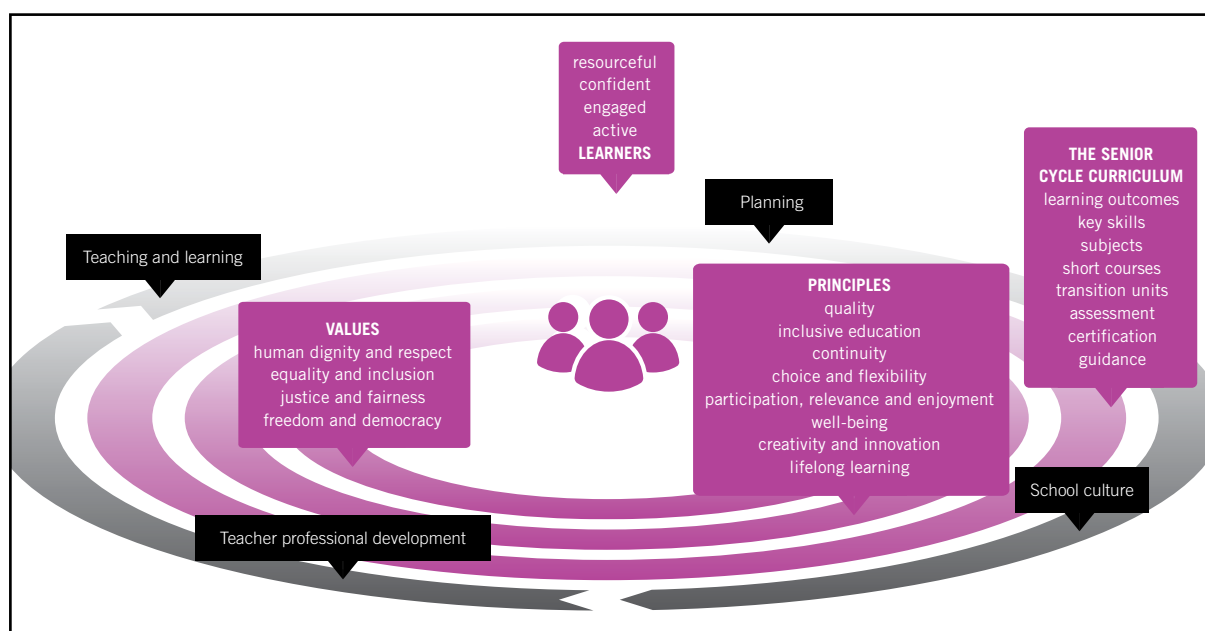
resourceful
confident
engaged
active
LEARNERS

Planning

THE SENIOR CYCLE CURRICULUM
learning outcomes
key skills
subjects
short courses
transition units
assessment
certification
guidance

Teaching and learning

VALUES
human dignity and respect
equality and inclusion
justice and fairness
freedom and democracy

PRINCIPLES
quality
inclusive education
continuity
choice and flexibility
participation, relevance and enjoyment
well-being
creativity and innovation
lifelong learning

School culture

Teacher professional development